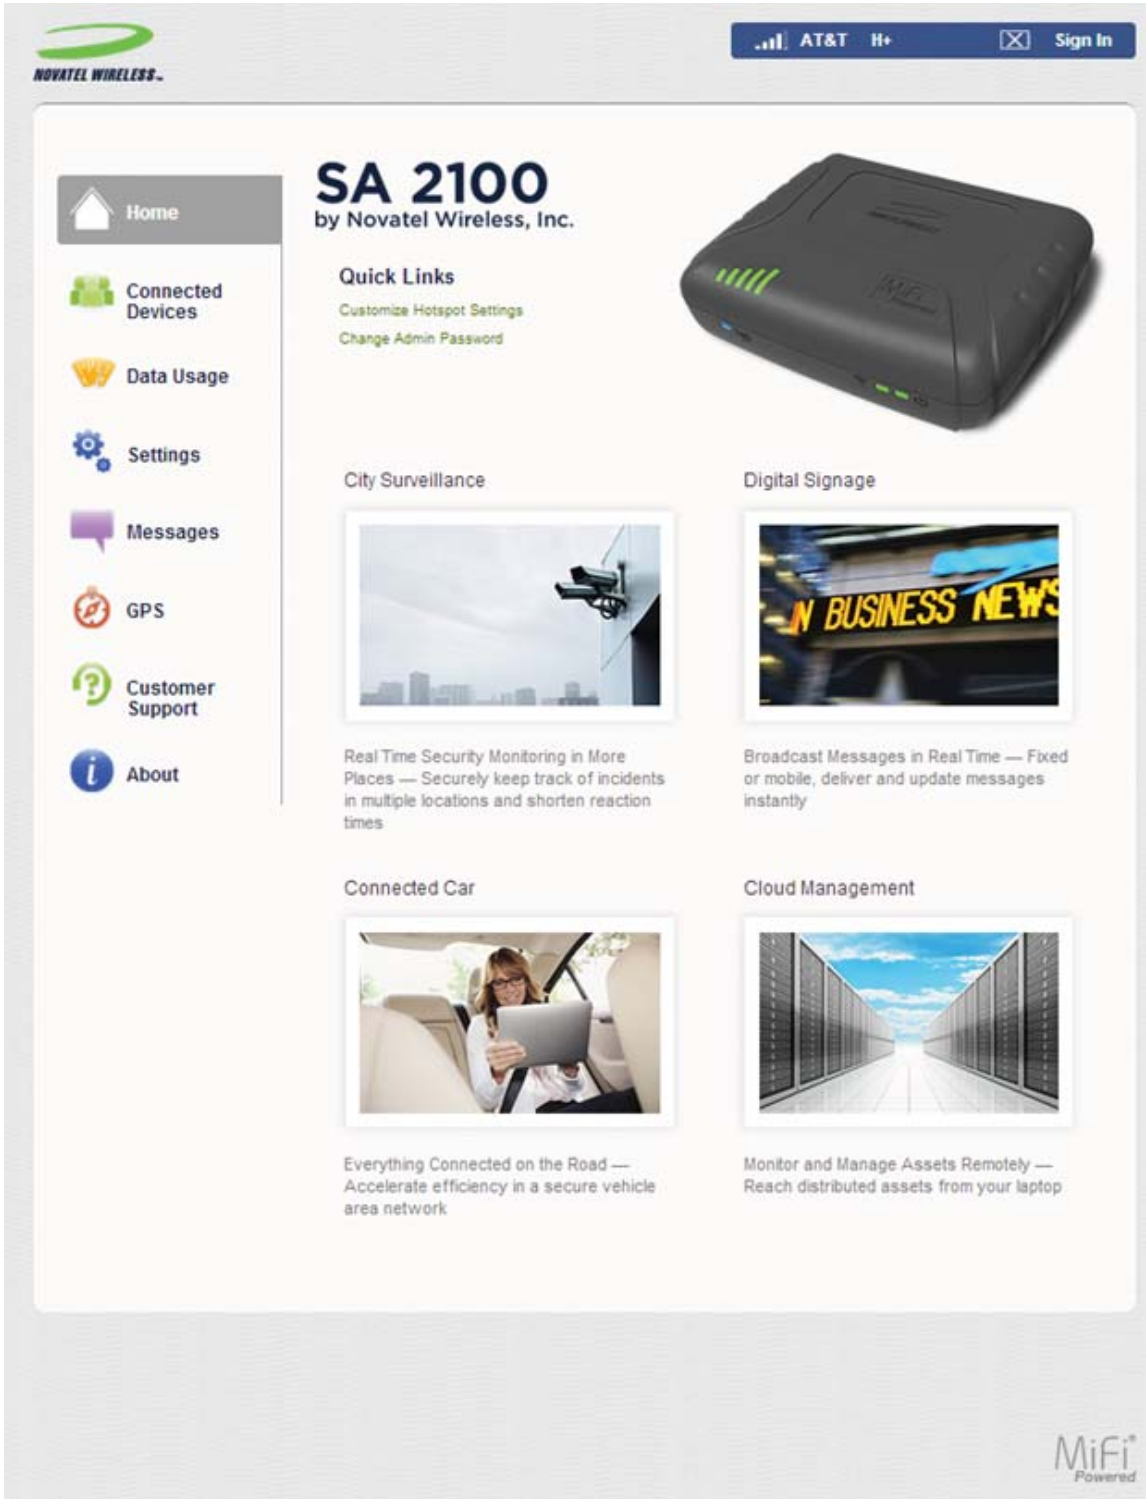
NOVATEL WIRELESS

AT&T H+ Sign In

Home

Connected Devices

Data Usage

Settings

Messages

GPS

Customer Support

About

SA 2100
by Novatel Wireless, Inc.

Quick Links

Customize Hotspot Settings

Change Admin Password

City Surveillance

Real Time Security Monitoring in More Places — Securely keep track of incidents in multiple locations and shorten reaction times

Digital Signage

N BUSINESS NEWS

Broadcast Messages in Real Time — Fixed or mobile, deliver and update messages instantly

Connected Car

Everything Connected on the Road — Accelerate efficiency in a secure vehicle area network

Cloud Management

Monitor and Manage Assets Remotely — Reach distributed assets from your laptop

MiFi Powered